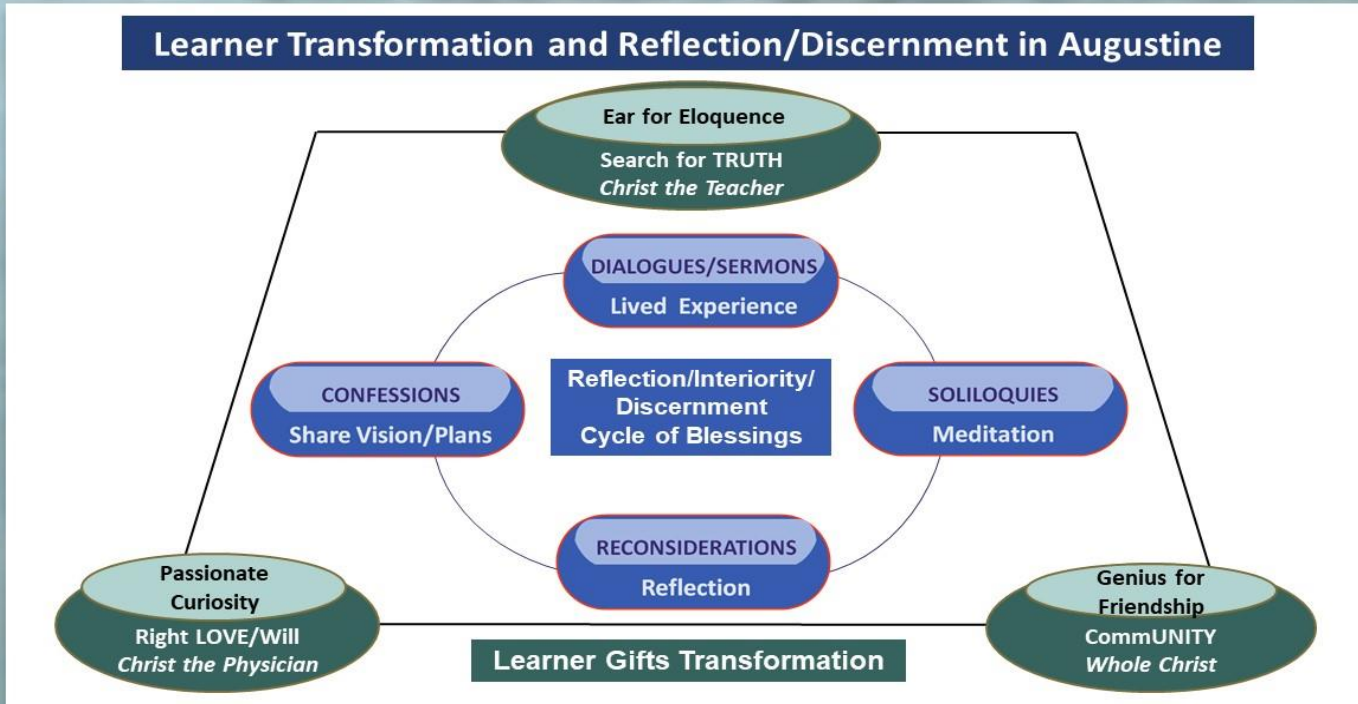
Learner Transformation and Reflection/Discernment in Augustine

Ear for Eloquence
Search for TRUTH
*Christ the Teacher*

DIALOGUES/SERMONS
Lived Experience

CONFESSIONS
Share Vision/Plans

Reflection/Interiority/ Discernment
Cycle of Blessings

SOLILOQUIES
Meditation

RECONSIDERATIONS
Reflection

Passionate Curiosity
Right LOVE/Will
*Christ the Physician*

Learner Gifts Transformation

Genius for Friendship
CommUNITY
*Whole Christ*